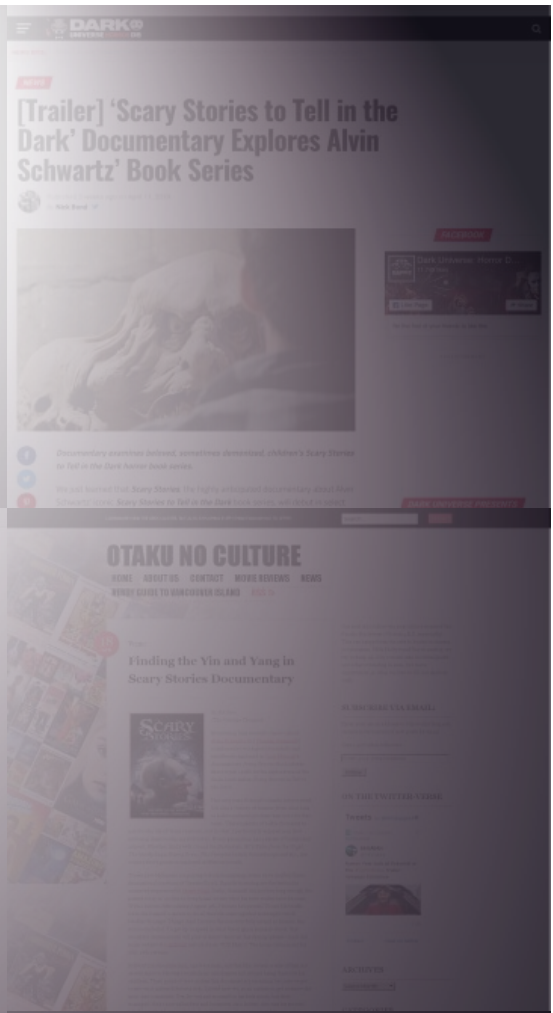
DARK UNIVERSE

NEWS

[Trailer] 'Scary Stories to Tell in the Dark' Documentary Explores Alvin Schwartz' Book Series

FACEBOOK

Documentary examines beloved, sometimes demonized, children's Scary Stories to Tell in the Dark horror book series.

OTAKU NO CULTURE

HOME ABOUT US CONTACT MOVIE REVIEWS NEWS

Finding the Yin and Yang in Scary Stories Documentary

SCARY STORIES

FOLLOW BLOG VIA EMAIL

ON THE TWITTER VERSE

Tweets

ARCHIVES